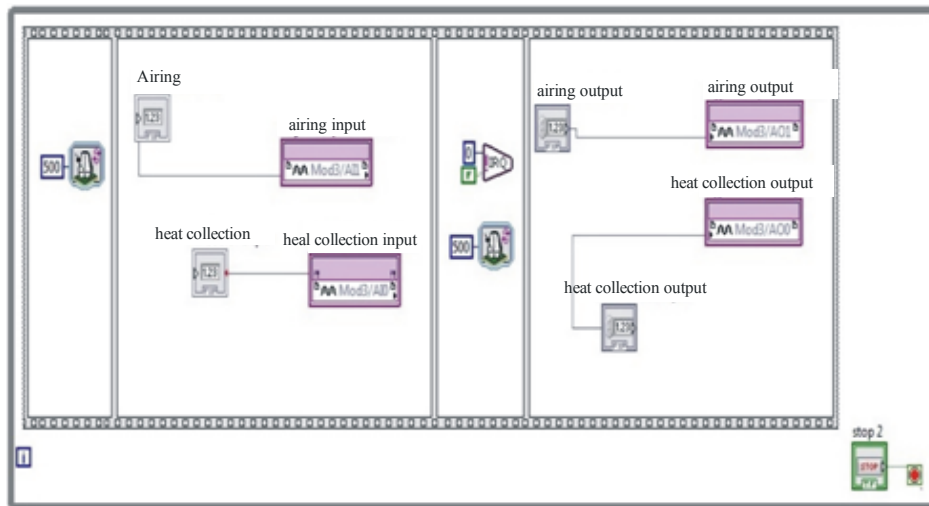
Airing

500

airing input

Mod3/AI1

heat collection

heal collection input

Mod3/AI0

0

500

airing output

airing output

Mod3/AO1

heat collection output

Mod3/AO0

heat collection output

stop 2

STOP

i